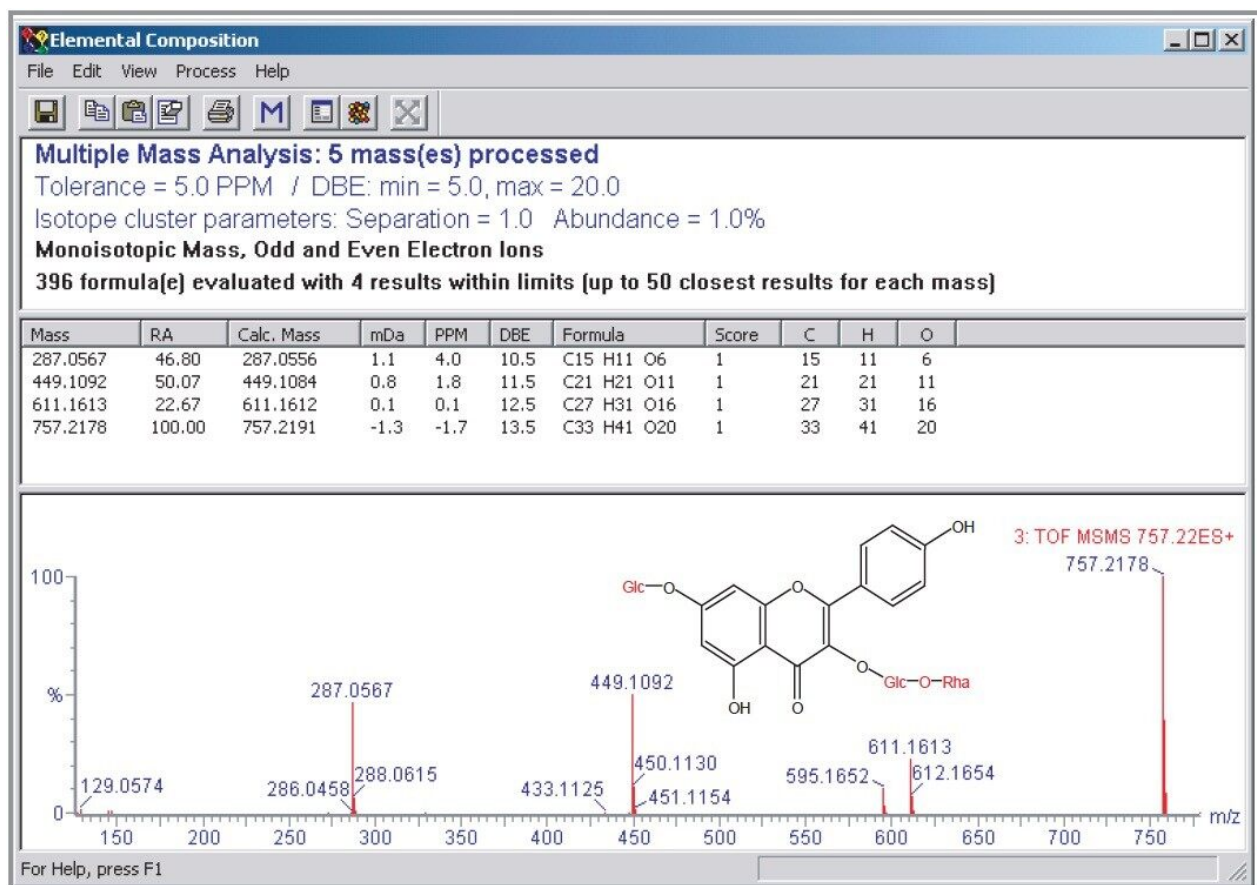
Elemental Composition

File Edit View Process Help

Multiple Mass Analysis: 5 mass(es) processed

Tolerance = 5.0 PPM / DBE: min = 5.0, max = 20.0

Isotope cluster parameters: Separation = 1.0 Abundance = 1.0%

Monoisotopic Mass, Odd and Even Electron Ions

396 formula(e) evaluated with 4 results within limits (up to 50 closest results for each mass)

| Mass | RA | Calc. Mass | mDa | PPM | DBE | Formula | Score | C | H | O |
|---|---|---|---|---|---|---|---|---|---|---|
| 287.0567 | 46.80 | 287.0556 | 1.1 | 4.0 | 10.5 | C15 H11 O6 | 1 | 15 | 11 | 6 |
| 449.1092 | 50.07 | 449.1084 | 0.8 | 1.8 | 11.5 | C21 H21 O11 | 1 | 21 | 21 | 11 |
| 611.1613 | 22.67 | 611.1612 | 0.1 | 0.1 | 12.5 | C27 H31 O16 | 1 | 27 | 31 | 16 |
| 757.2178 | 100.00 | 757.2191 | -1.3 | -1.7 | 13.5 | C33 H41 O20 | 1 | 33 | 41 | 20 |

OH
Glc—O
O
O
Glc—O—Rha
OH
O

3: TOF MSMS 757.22ES+

100

%

0

757.2178

287.0567

449.1092

611.1613

129.0574

286.0458

288.0615

433.1125

450.1130

451.1154

595.1652

612.1654

150 200 250 300 350 400 450 500 550 600 650 700 750 m/z

For Help, press F1